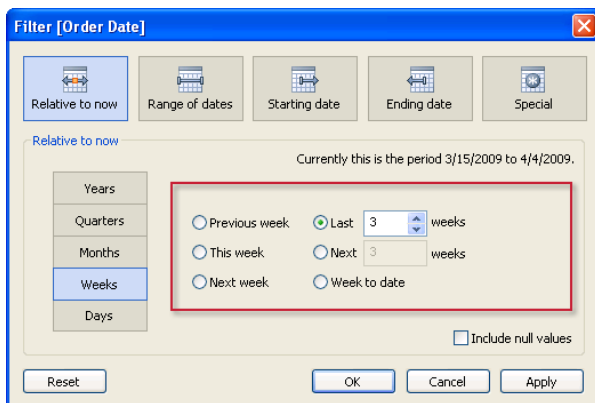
Filter [Order Date]

Relative to now
Range of dates
Starting date
Ending date
Special

Relative to now

Currently this is the period 3/15/2009 to 4/4/2009.

Years
Quarters
Months
Weeks
Days

Previous week
This week
Next week
Last 3 weeks
Next 3 weeks
Week to date

Include null values

Reset
OK
Cancel
Apply